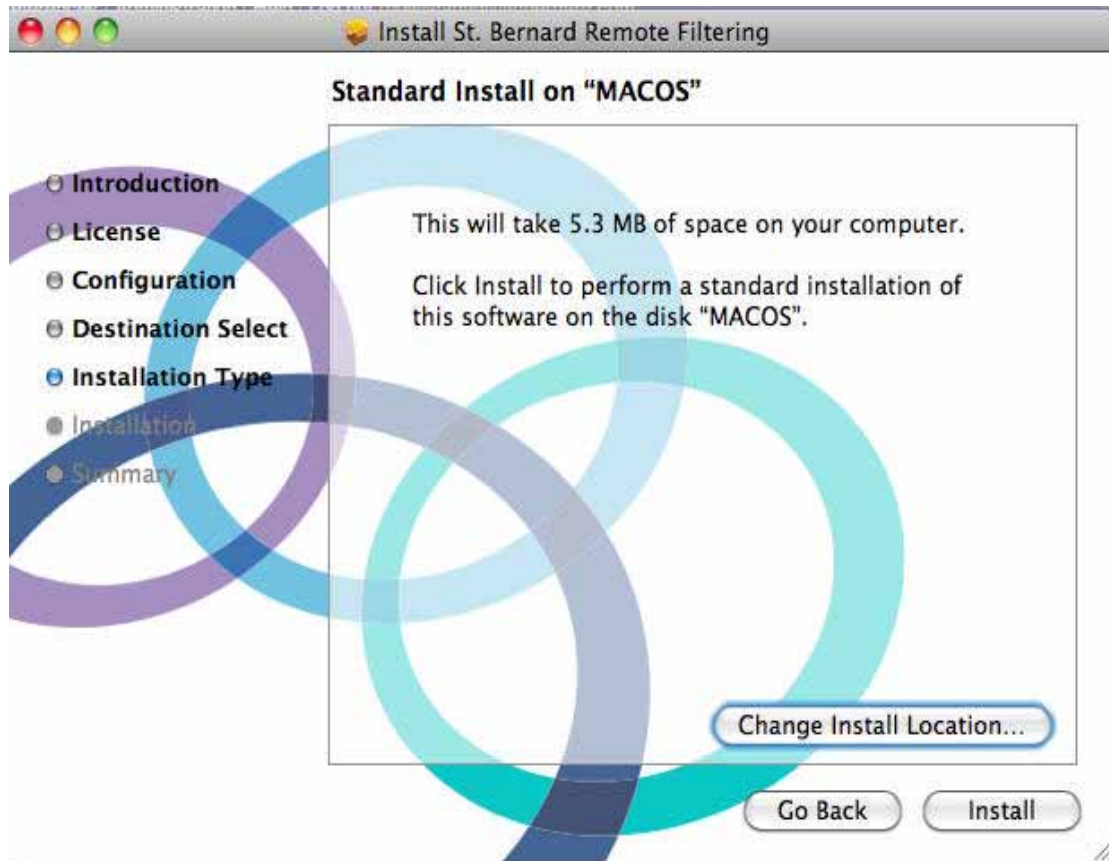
Install St. Bernard Remote Filtering

Standard Install on "MACOS"

Introduction
License
Configuration
Destination Select
Installation Type
Installation
Summary

This will take 5.3 MB of space on your computer.

Click Install to perform a standard installation of this software on the disk "MACOS".

Change Install Location...

Go Back

Install